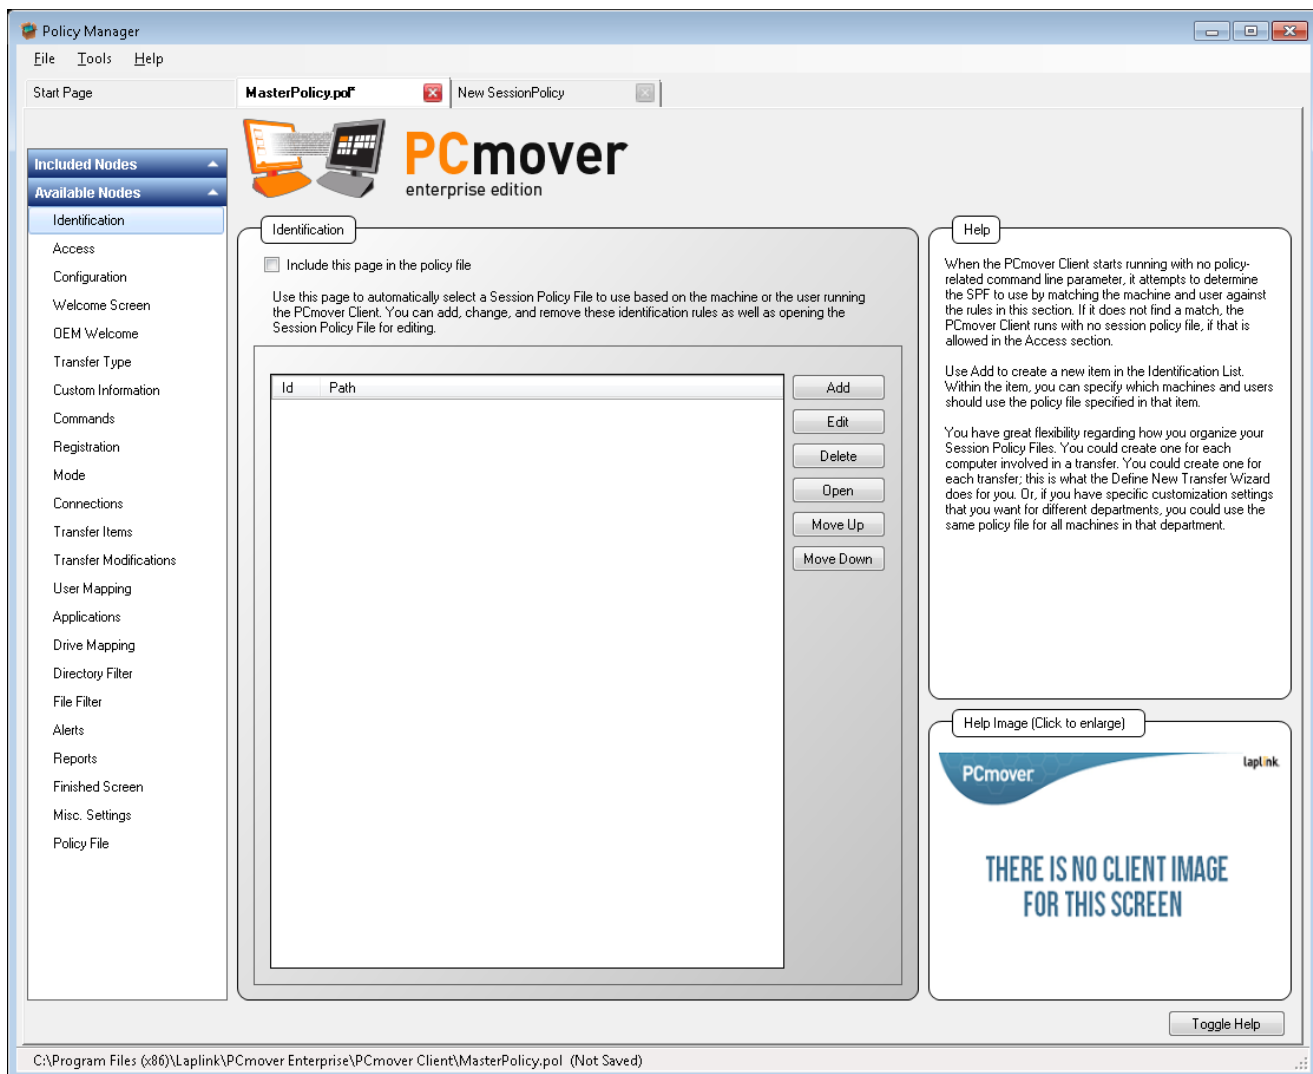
Policy Manager

File Tools Help

Start Page
MasterPolicy.pol*
New SessionPolicy

Included Nodes
Available Nodes
Identification
Access
Configuration
Welcome Screen
OEM Welcome
Transfer Type
Custom Information
Commands
Registration
Mode
Connections
Transfer Items
Transfer Modifications
User Mapping
Applications
Drive Mapping
Directory Filter
File Filter
Alerts
Reports
Finished Screen
Misc. Settings
Policy File

PCmover
enterprise edition

Identification

Include this page in the policy file

Use this page to automatically select a Session Policy File to use based on the machine or the user running the PCmover Client. You can add, change, and remove these identification rules as well as opening the Session Policy File for editing.

| Id | Path |
|---|---|

Add
Edit
Delete
Open
Move Up
Move Down

Help

When the PCmover Client starts running with no policy-related command line parameter, it attempts to determine the SPF to use by matching the machine and user against the rules in this section. If it does not find a match, the PCmover Client runs with no session policy file, if that is allowed in the Access section.

Use Add to create a new item in the Identification List. Within the item, you can specify which machines and users should use the policy file specified in that item.

You have great flexibility regarding how you organize your Session Policy Files. You could create one for each computer involved in a transfer. You could create one for each transfer; this is what the Define New Transfer Wizard does for you. Or, if you have specific customization settings that you want for different departments, you could use the same policy file for all machines in that department.

Help Image (Click to enlarge)

PCmover
laplink

THERE IS NO CLIENT IMAGE FOR THIS SCREEN

Toggle Help

C:\Program Files (x86)\Laplink\PCmover Enterprise\PCmover Client\MasterPolicy.pol (Not Saved)